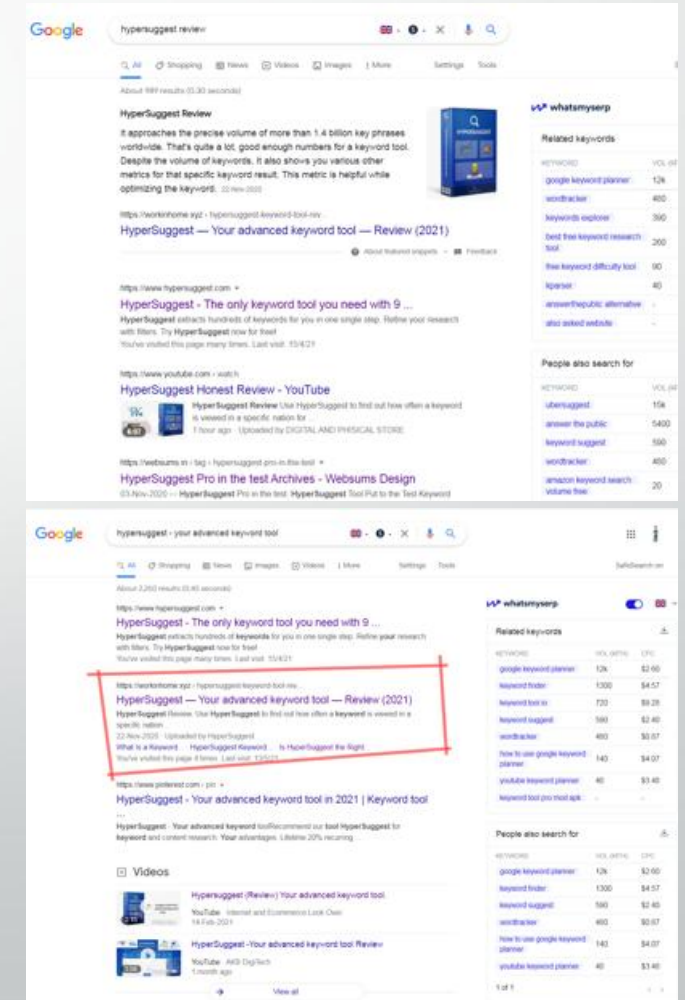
Google hypersuggest review

All Shopping News Videos Images More Settings Tools

About 999 results (0.30 seconds)

HyperSuggest Review

It approaches the precise volume of more than 1.4 billion key phrases worldwide. That's quite a lot, good enough numbers for a keyword tool. Despite the volume of keywords, it also shows you various other metrics for that specific keyword result. This metric is helpful while optimizing the keyword. 22-Nov-2020

https://workinhome.xyz › hypersuggest-keyword-tool-rev...

HyperSuggest — Your advanced keyword tool — Review (2021)

About featured snippets · Feedback

https://www.hypersuggest.com

HyperSuggest - The only keyword tool you need with 9 ...

HyperSuggest extracts hundreds of keywords for you in one single step. Refine your research with filters. Try HyperSuggest now for free!
You've visited this page many times. Last visit: 15/4/21

https://www.youtube.com › watch

HyperSuggest Honest Review - YouTube

HyperSuggest Review Use HyperSuggest to find out how often a keyword is viewed in a specific nation for ...
1 hour ago · Uploaded by DIGITAL AND PHYSICAL STORE

https://websums.in › tag › hypersuggest-pro-in-the-test

HyperSuggest Pro in the test Archives - Websums Design

03-Nov-2020 — HyperSuggest Pro in the test. HyperSuggest Tool Put to the Test Keyword

whatsmyserp

Related keywords

| KEYWORD | VOL (M |
|---|---|
| google keyword planner | 12k |
| wordtracker | 460 |
| keywords explorer | 390 |
| best free keyword research tool | 260 |
| free keyword difficulty tool | 90 |
| kparser | 40 |
| answerthepublic alternative | - |
| also asked website | - |

People also search for

| KEYWORD | VOL (M |
|---|---|
| ubersuggest | 15k |
| answer the public | 5400 |
| keyword suggest | 590 |
| wordtracker | 460 |
| amazon keyword search volume free | 20 |

Google hypersuggest - your advanced keyword tool

All Shopping News Images Videos More Settings Tools SafeSearch on

About 2,260 results (0.40 seconds)

https://www.hypersuggest.com

HyperSuggest - The only keyword tool you need with 9 ...

HyperSuggest extracts hundreds of keywords for you in one single step. Refine your research with filters. Try HyperSuggest now for free!
You've visited this page many times. Last visit: 15/4/21

https://workinhome.xyz › hypersuggest-keyword-tool-rev...

HyperSuggest — Your advanced keyword tool — Review (2021)

HyperSuggest Review. Use HyperSuggest to find out how often a keyword is viewed in a specific nation ...
22-Nov-2020 · Uploaded by HyperSuggest
What is a Keyword ... · HyperSuggest Keyword ... · Is HyperSuggest the Right ...
You've visited this page 4 times. Last visit: 13/5/21

https://www.pinterest.com › pin

HyperSuggest - Your advanced keyword tool in 2021 | Keyword tool

HyperSuggest - Your advanced keyword toolRecommend our tool HyperSuggest for keyword and content research. Your advantages: Lifetime 20% recurring

Videos

Hypersuggest (Review) Your advanced keyword tool
YouTube · Internet and Ecommerce Look Over
14-Feb-2021

HyperSuggest -Your advanced keyword tool Review
YouTube · AKB DigiTech
1 month ago

View all

whatsmyserp

Related keywords

| KEYWORD | VOL (MTH) | CPC |
|---|---|---|
| google keyword planner | 12k | $2.60 |
| keyword finder | 1300 | $4.57 |
| keyword tool io | 720 | $9.28 |
| keyword suggest | 590 | $2.40 |
| wordtracker | 460 | $0.67 |
| how to use google keyword planner | 140 | $4.07 |
| youtube keyword planner | 40 | $3.40 |
| keyword tool pro mod apk | - | - |

People also search for

| KEYWORD | VOL (MTH) | CPC |
|---|---|---|
| google keyword planner | 12k | $2.60 |
| keyword finder | 1300 | $4.57 |
| keyword suggest | 590 | $2.40 |
| wordtracker | 460 | $0.67 |
| how to use google keyword planner | 140 | $4.07 |
| youtube keyword planner | 40 | $3.40 |

1 of 1